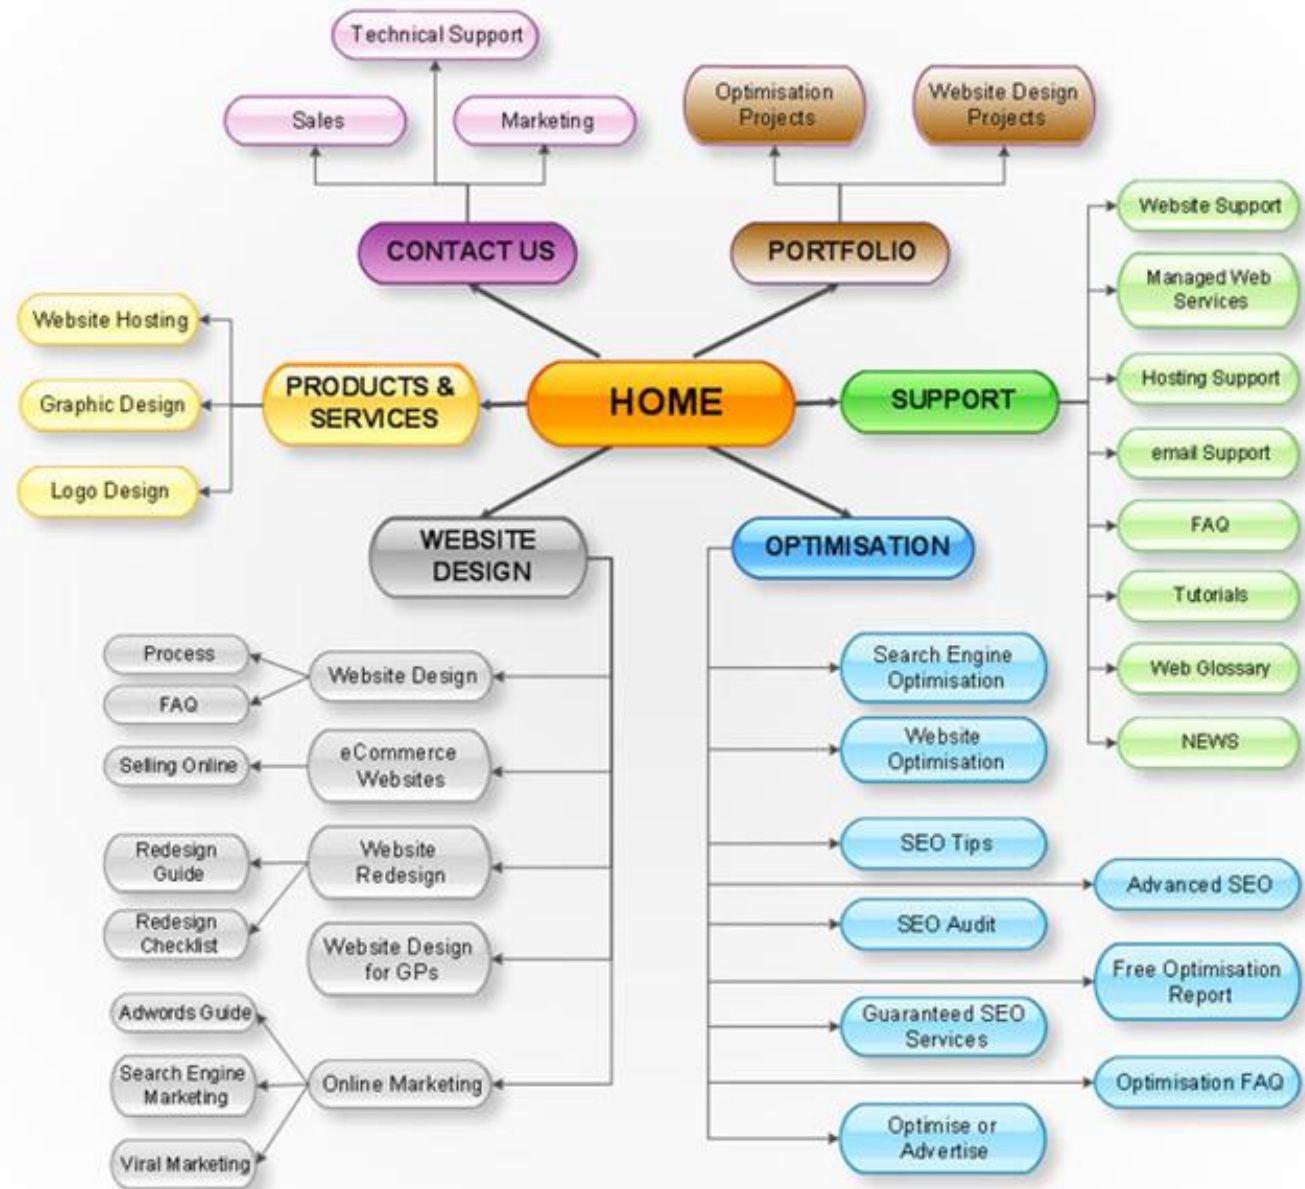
Technical Support

Sales

Marketing

Optimisation Projects

Website Design Projects

CONTACT US

PORTFOLIO

Website Support

Managed Web Services

Website Hosting

Hosting Support

PRODUCTS & SERVICES

HOME

SUPPORT

Graphic Design

email Support

Logo Design

WEBSITE DESIGN

OPTIMISATION

FAQ

Tutorials

Process

Website Design

Search Engine Optimisation

Web Glossary

FAQ

NEWS

eCommerce Websites

Selling Online

Website Optimisation

SEO Tips

Redesign Guide

Website Redesign

Advanced SEO

Redesign Checklist

SEO Audit

Website Design for GPs

Free Optimisation Report

Adwords Guide

Guaranteed SEO Services

Search Engine Marketing

Online Marketing

Optimisation FAQ

Viral Marketing

Optimise or Advertise